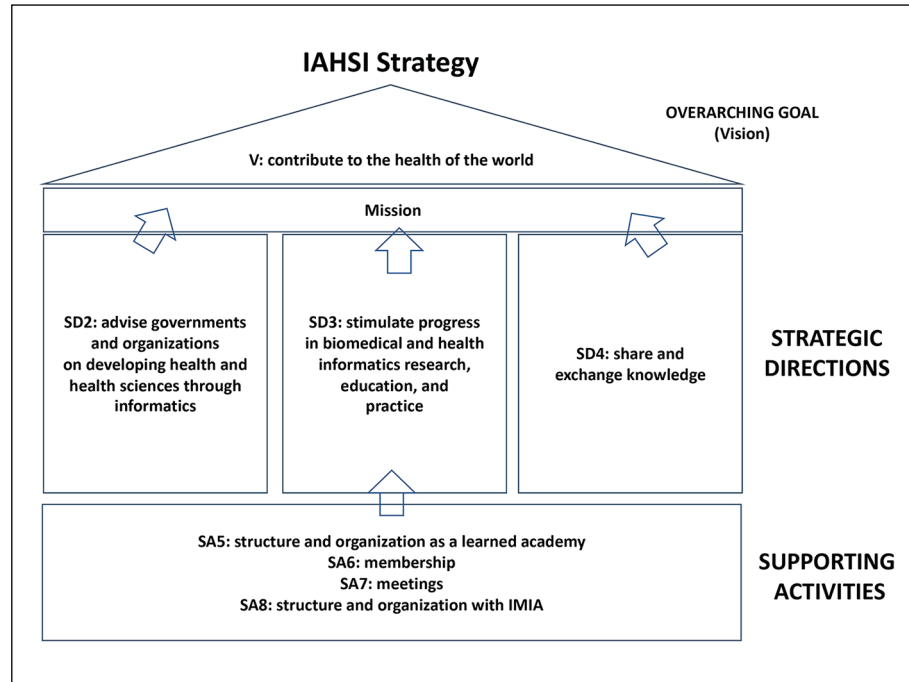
IAHSI Strategy

OVERARCHING GOAL (Vision)

V: contribute to the health of the world

Mission

SD2: advise governments and organizations on developing health and health sciences through informatics

SD3: stimulate progress in biomedical and health informatics research, education, and practice

SD4: share and exchange knowledge

STRATEGIC DIRECTIONS

SA5: structure and organization as a learned academy
SA6: membership
SA7: meetings
SA8: structure and organization with IMIA

SUPPORTING ACTIVITIES